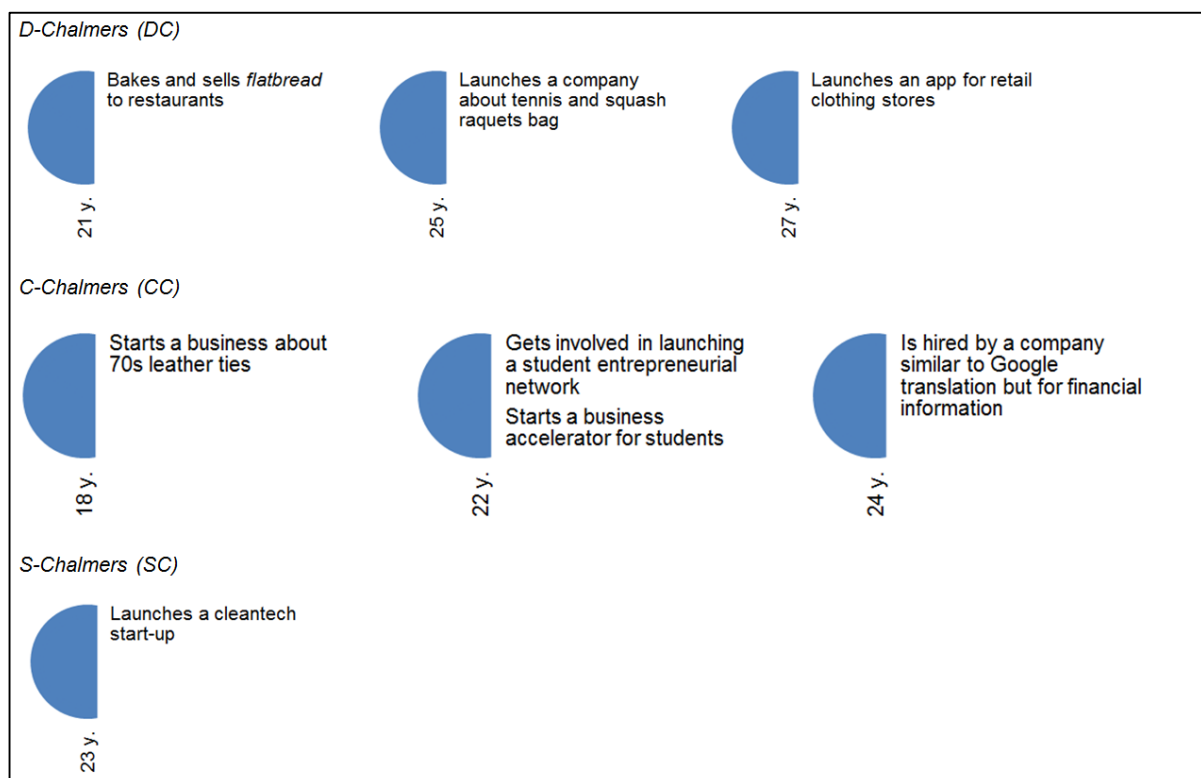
D-Chalmers (DC)

Bakes and sells flatbread to restaurants

21 y.

Launches a company about tennis and squash raquets bag

25 y.

Launches an app for retail clothing stores

27 y.

C-Chalmers (CC)

Starts a business about 70s leather ties

18 y.

Gets involved in launching a student entrepreneurial network

Starts a business accelerator for students

22 y.

Is hired by a company similar to Google translation but for financial information

24 y.

S-Chalmers (SC)

Launches a cleantech start-up

23 y.